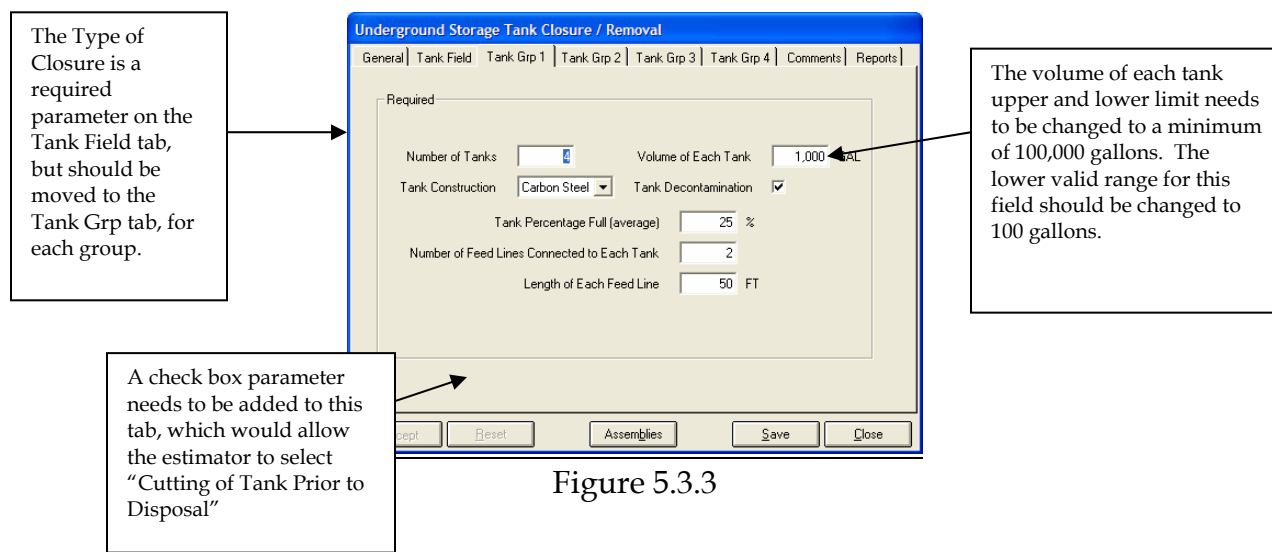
The Type of Closure is a required parameter on the Tank Field tab, but should be moved to the Tank Grp tab, for each group.

Underground Storage Tank Closure / Removal

General | Tank Field | Tank Grp 1 | Tank Grp 2 | Tank Grp 3 | Tank Grp 4 | Comments | Reports

Required

Number of Tanks 4

Volume of Each Tank 1,000 GAL

Tank Construction Carbon Steel

Tank Decontamination ☑

Tank Percentage Full (average) 25 %

Number of Feed Lines Connected to Each Tank 2

Length of Each Feed Line 50 FT

cept | Reset | Assemblies | Save | Close

The volume of each tank upper and lower limit needs to be changed to a minimum of 100,000 gallons. The lower valid range for this field should be changed to 100 gallons.

A check box parameter needs to be added to this tab, which would allow the estimator to select "Cutting of Tank Prior to Disposal"

Figure 5.3.3